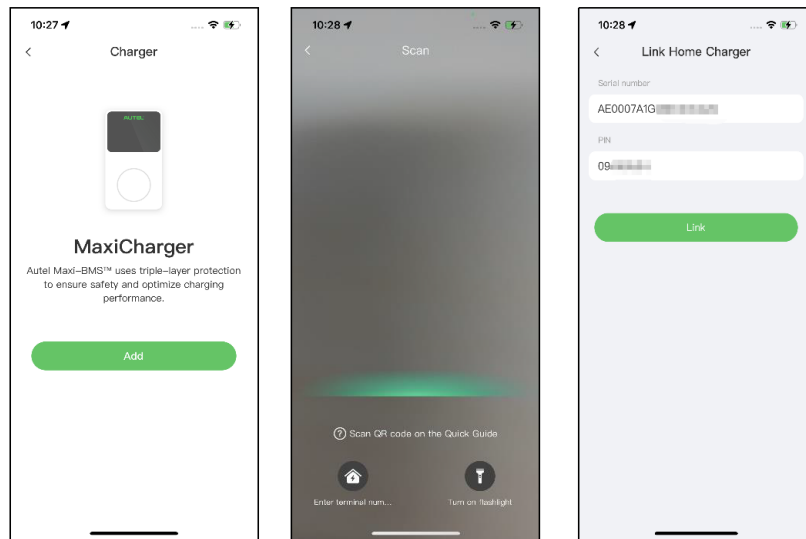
10:27

<

Charger

AUTEL

MaxiCharger

Autel Maxi-BMS™ uses triple-layer protection to ensure safety and optimize charging performance.

Add

10:28

<

Scan

Scan QR code on the Quick Guide

Enter terminal num...

Turn on flashlight

10:28

<

Link Home Charger

Serial number

AE0007A1G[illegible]

PIN

09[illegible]

Link